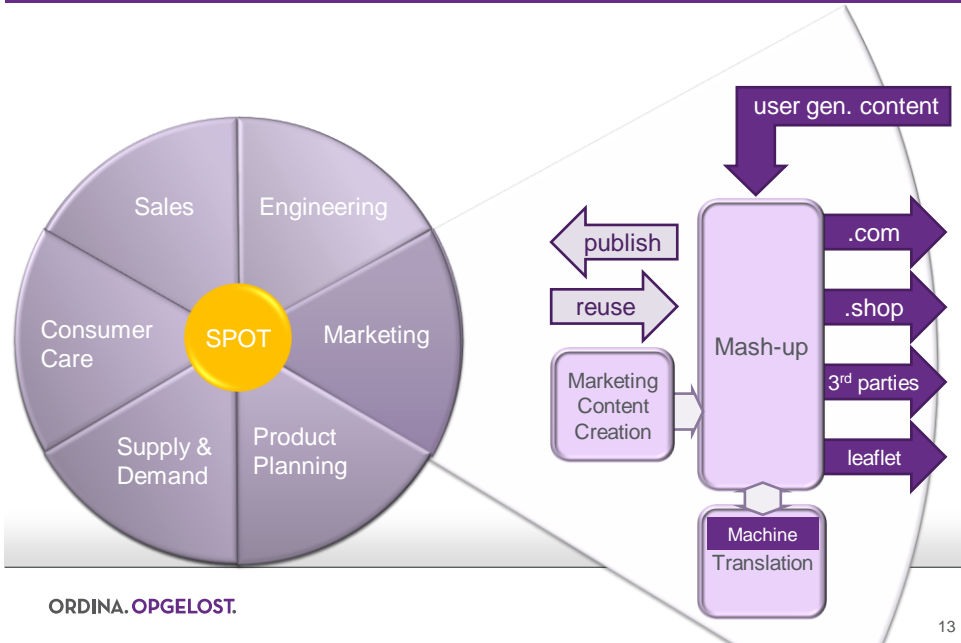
Sales

Engineering

Consumer Care

SPOT

Marketing

Supply & Demand

Product Planning

user gen. content

publish

reuse

Marketing Content Creation

Mash-up

.com

.shop

3$^{rd}$ parties

leaflet

Machine Translation

ORDINA. OPGELOST.

13